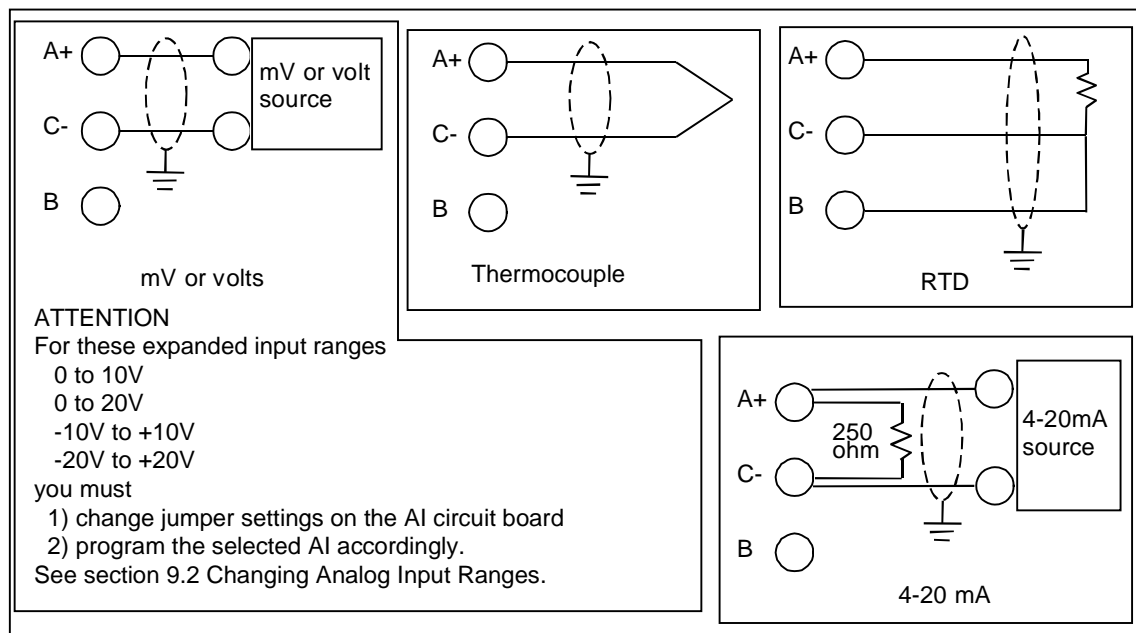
A+

C-

B

mV or volt source

mV or volts

A+

C-

B

Thermocouple

A+

C-

B

RTD

ATTENTION
For these expanded input ranges
0 to 10V
0 to 20V
-10V to +10V
-20V to +20V
you must
1) change jumper settings on the AI circuit board
2) program the selected AI accordingly.
See section 9.2 Changing Analog Input Ranges.

A+

250 ohm

C-

B

4-20mA source

4-20 mA